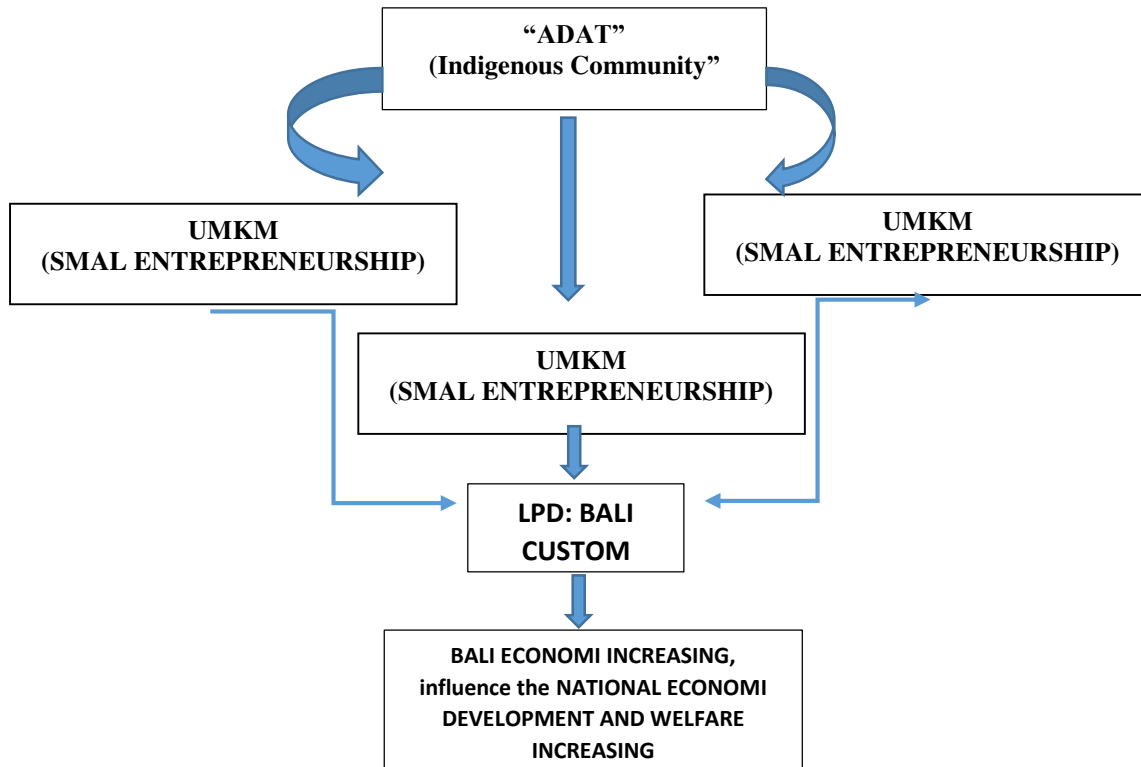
"ADAT"
(Indigenous Community"

UMKM
(SMAL ENTREPRENEURSHIP)

UMKM
(SMAL ENTREPRENEURSHIP)

UMKM
(SMAL ENTREPRENEURSHIP)

LPD: BALI CUSTOM

BALI ECONOMI INCREASING, influence the NATIONAL ECONOMI DEVELOPMENT AND WELFARE INCREASING